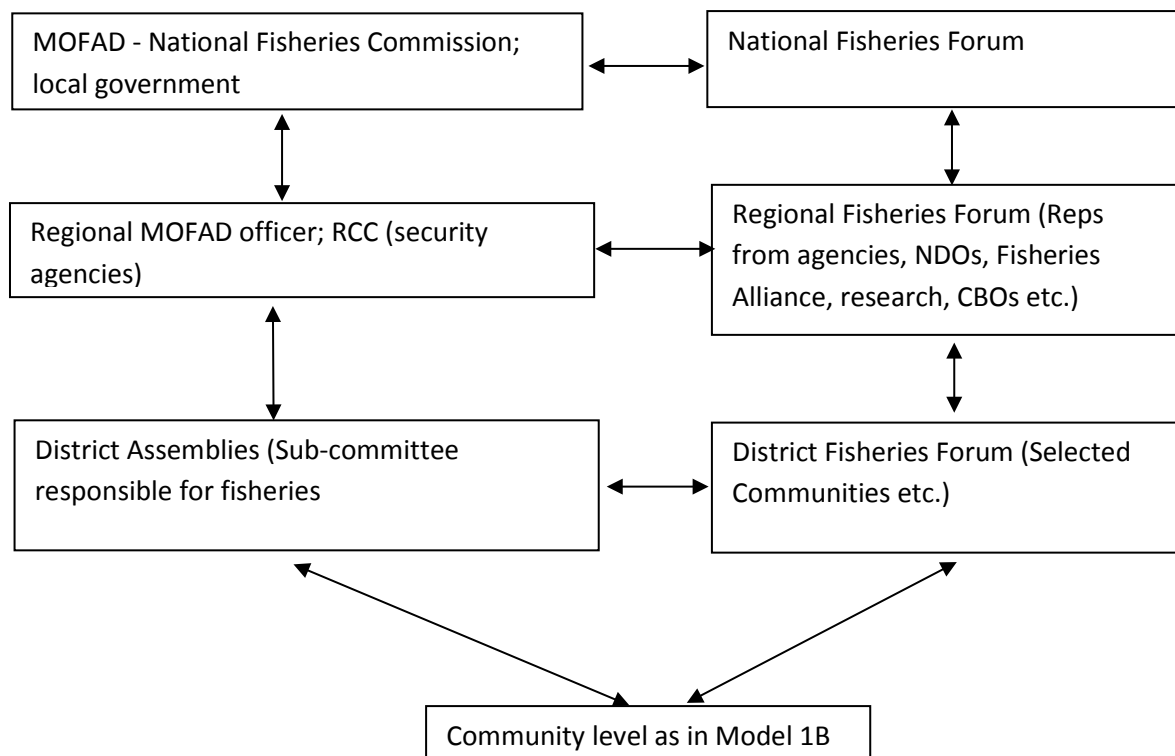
MOFAD - National Fisheries Commission; local government

National Fisheries Forum

Regional MOFAD officer; RCC (security agencies)

Regional Fisheries Forum (Reps from agencies, NDOs, Fisheries Alliance, research, CBOs etc.)

District Assemblies (Sub-committee responsible for fisheries

District Fisheries Forum (Selected Communities etc.)

Community level as in Model 1B